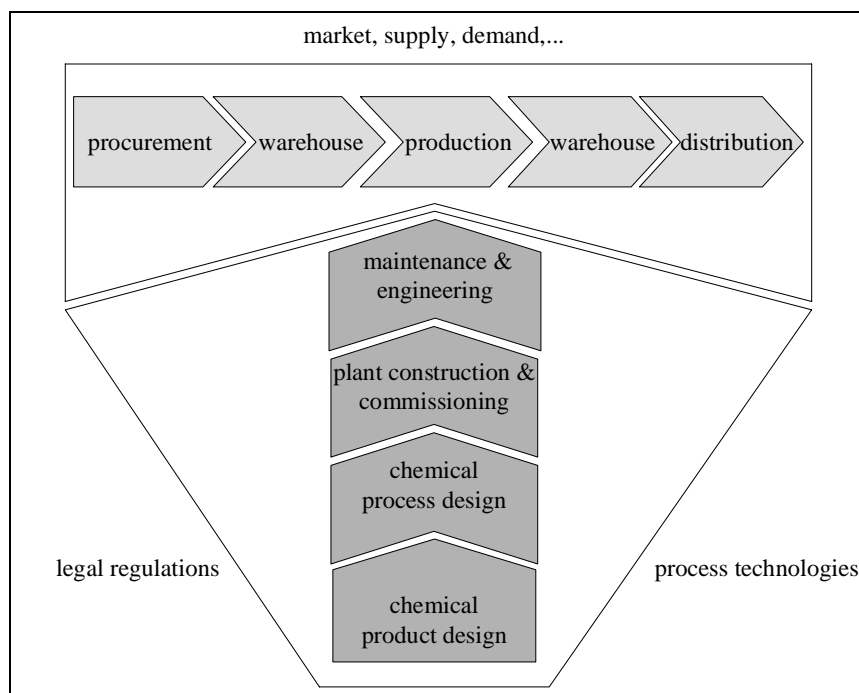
market, supply, demand,...

procurement

warehouse

production

warehouse

distribution

maintenance & engineering

plant construction & commissioning

chemical process design

legal regulations

process technologies

chemical product design